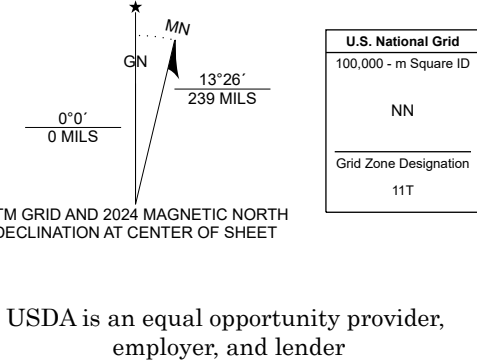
MN

GN

13°26′
239 MILS

0°0′
0 MILS

TM GRID AND 2024 MAGNETIC NORTH DECLINATION AT CENTER OF SHEET

U.S. National Grid
100,000 - m Square ID

NN

Grid Zone Designation
11T

USDA is an equal opportunity provider, employer, and lender